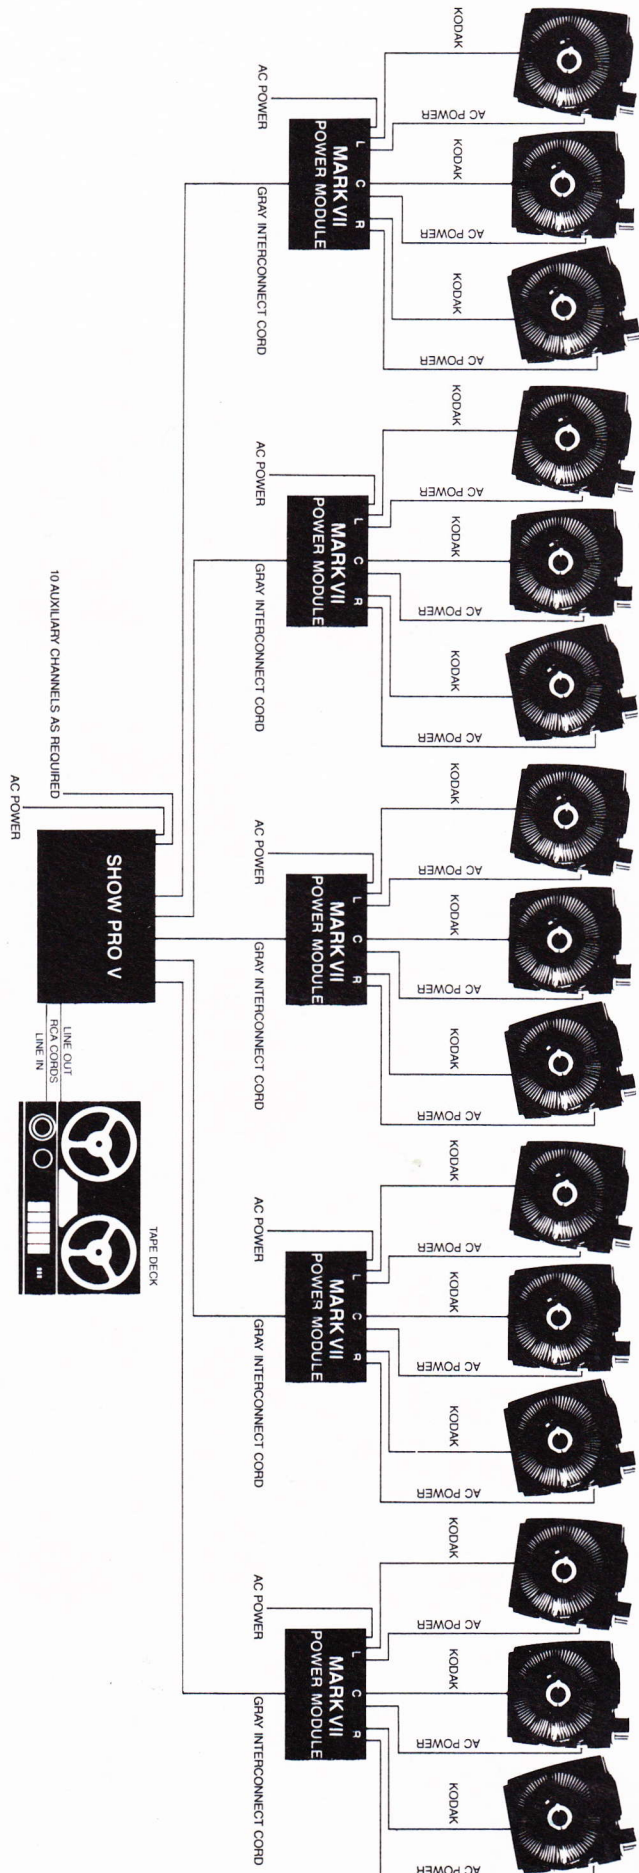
KODAK
AC POWER
KODAK
AC POWER
KODAK
AC POWER
AC POWER
L C R
MARK VII
POWER MODULE
GRAY INTERCONNECT CORD

KODAK
AC POWER
KODAK
AC POWER
KODAK
AC POWER
AC POWER
L C R
MARK VII
POWER MODULE
GRAY INTERCONNECT CORD

10 AUXILIARY CHANNELS AS REQUIRED
AC POWER
SHOW PRO V
LINE OUT
RCA CORDS
LINE IN
TAPE DECK

KODAK
AC POWER
KODAK
AC POWER
KODAK
AC POWER
AC POWER
L C R
MARK VII
POWER MODULE
GRAY INTERCONNECT CORD

KODAK
AC POWER
KODAK
AC POWER
KODAK
AC POWER
AC POWER
L C R
MARK VII
POWER MODULE
GRAY INTERCONNECT CORD

KODAK
AC POWER
KODAK
AC POWER
KODAK
AC POWER
AC POWER
L C R
MARK VII
POWER MODULE
GRAY INTERCONNECT CORD